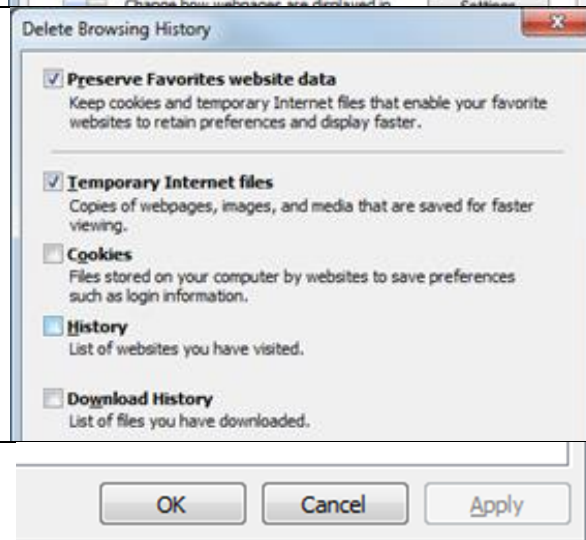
Change how webpages are displayed in Settings

Delete Browsing History

Preserve Favorites website data
Keep cookies and temporary Internet files that enable your favorite websites to retain preferences and display faster.

Temporary Internet files
Copies of webpages, images, and media that are saved for faster viewing.

Cookies
Files stored on your computer by websites to save preferences such as login information.

History
List of websites you have visited.

Download History
List of files you have downloaded.

OK Cancel Apply